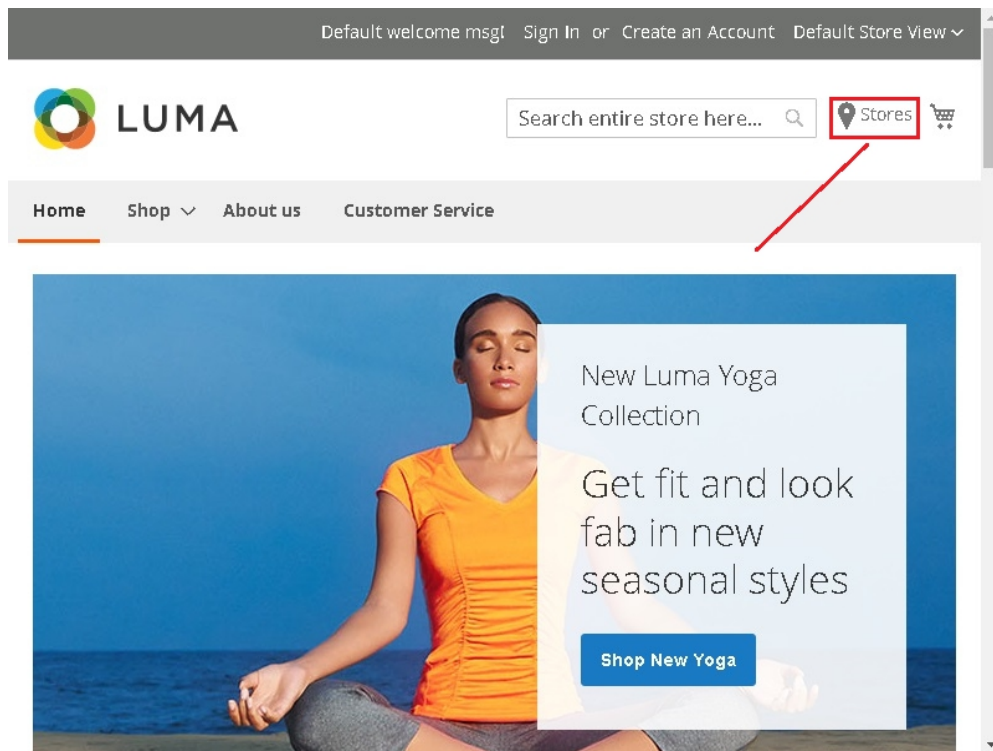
Default welcome msg! Sign In or Create an Account Default Store View

LUMA

Search entire store here...

Stores

Home Shop About us Customer Service

New Luma Yoga Collection

Get fit and look fab in new seasonal styles

Shop New Yoga